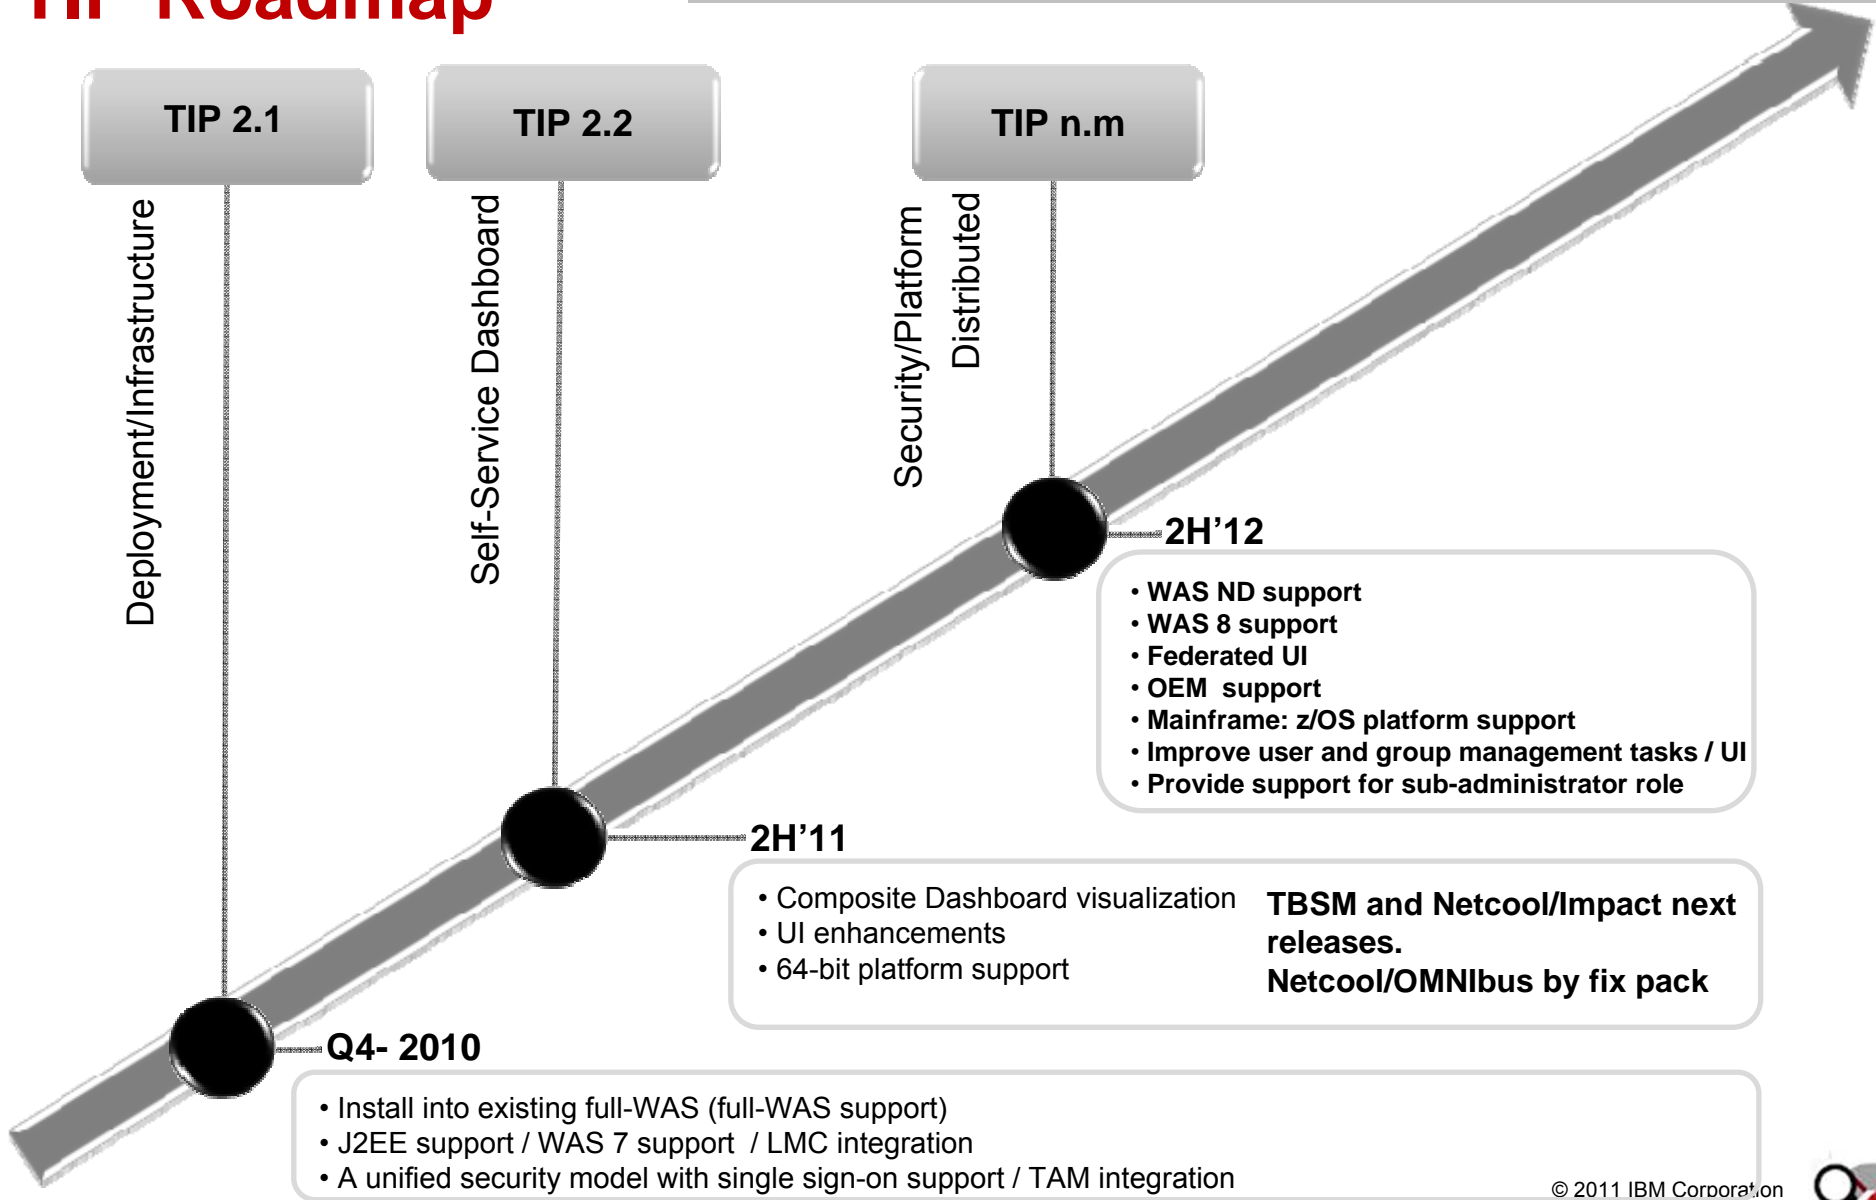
TIP Roadmap

TIP 2.1

TIP 2.2

TIP n.m

Deployment/Infrastructure

Self-Service Dashboard

Security/Platform

Distributed

2H’12

• WAS ND support
• WAS 8 support
• Federated UI
• OEM support
• Mainframe: z/OS platform support
• Improve user and group management tasks / UI
• Provide support for sub-administrator role

2H’11

• Composite Dashboard visualization
• UI enhancements
• 64-bit platform support

TBSM and Netcool/Impact next releases.
Netcool/OMNIbus by fix pack

Q4- 2010

• Install into existing full-WAS (full-WAS support)
• J2EE support / WAS 7 support / LMC integration
• A unified security model with single sign-on support / TAM integration

© 2011 IBM Corporation